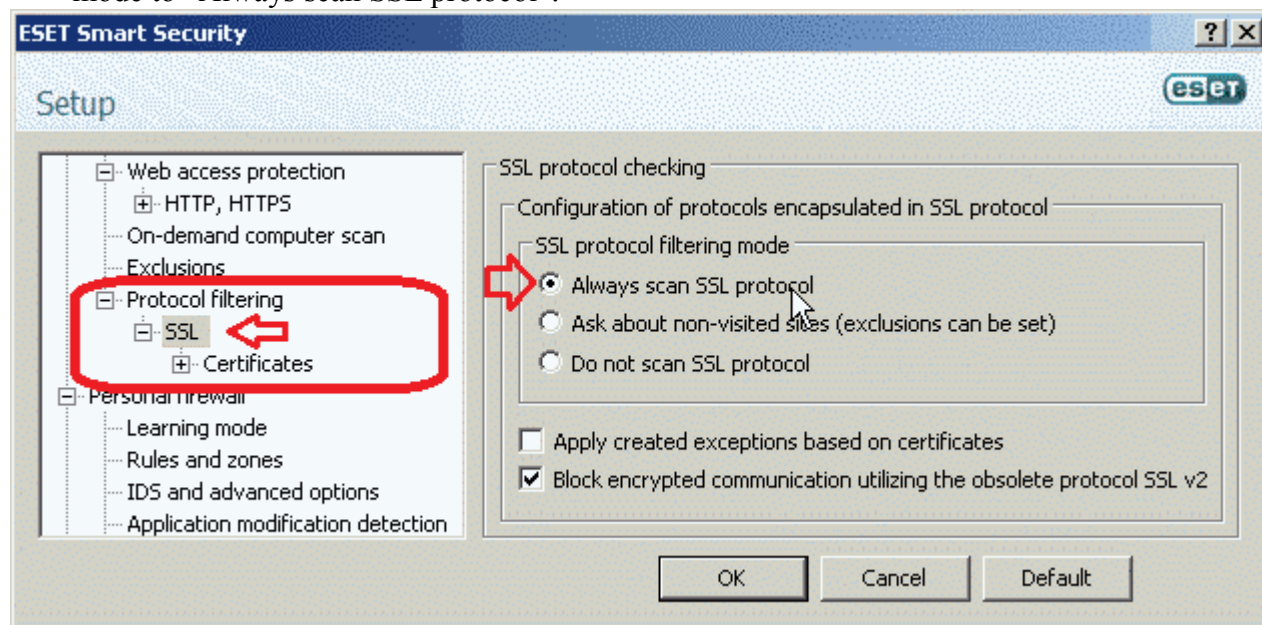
mode to "Always scan SSL protocol".

ESET Smart Security

? X

Setup

eset

Web access protection
HTTP, HTTPS
On-demand computer scan
Exclusions
Protocol filtering
SSL
Certificates
Personal firewall
Learning mode
Rules and zones
IDS and advanced options
Application modification detection

SSL protocol checking

Configuration of protocols encapsulated in SSL protocol

SSL protocol filtering mode

Always scan SSL protocol

Ask about non-visited sites (exclusions can be set)

Do not scan SSL protocol

Apply created exceptions based on certificates

Block encrypted communication utilizing the obsolete protocol SSL v2

OK

Cancel

Default